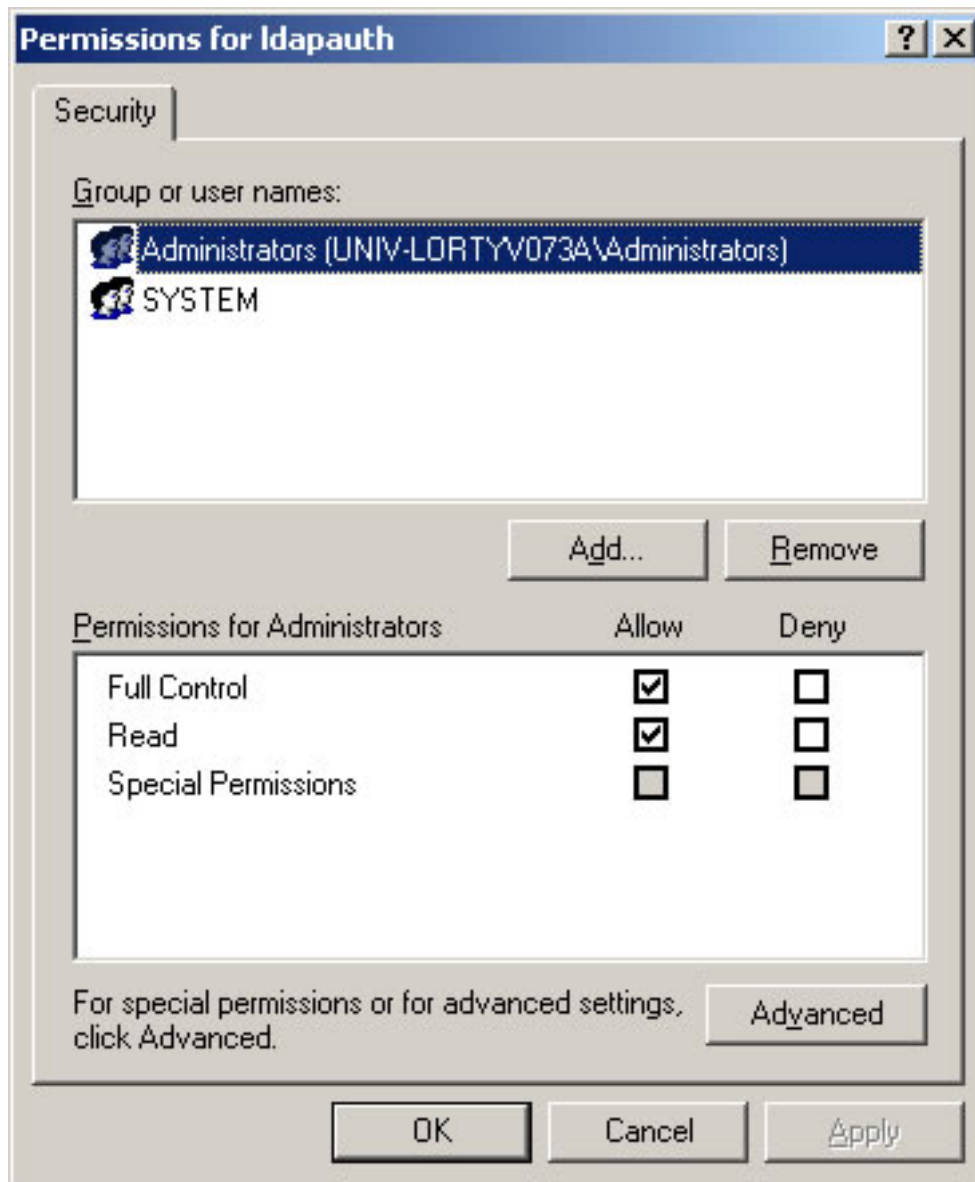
Permissions for ldapauth ? X

Security

Group or user names:

Administrators (UNIV-LORTYV073A\Administrators)
SYSTEM

Add... Remove

| Permissions for Administrators | Allow | Deny |
|---|---|---|
| Full Control | ☑ | ☐ |
| Read | ☑ | ☐ |
| Special Permissions | ☐ | ☐ |

For special permissions or for advanced settings, click Advanced.

Advanced

OK Cancel Apply